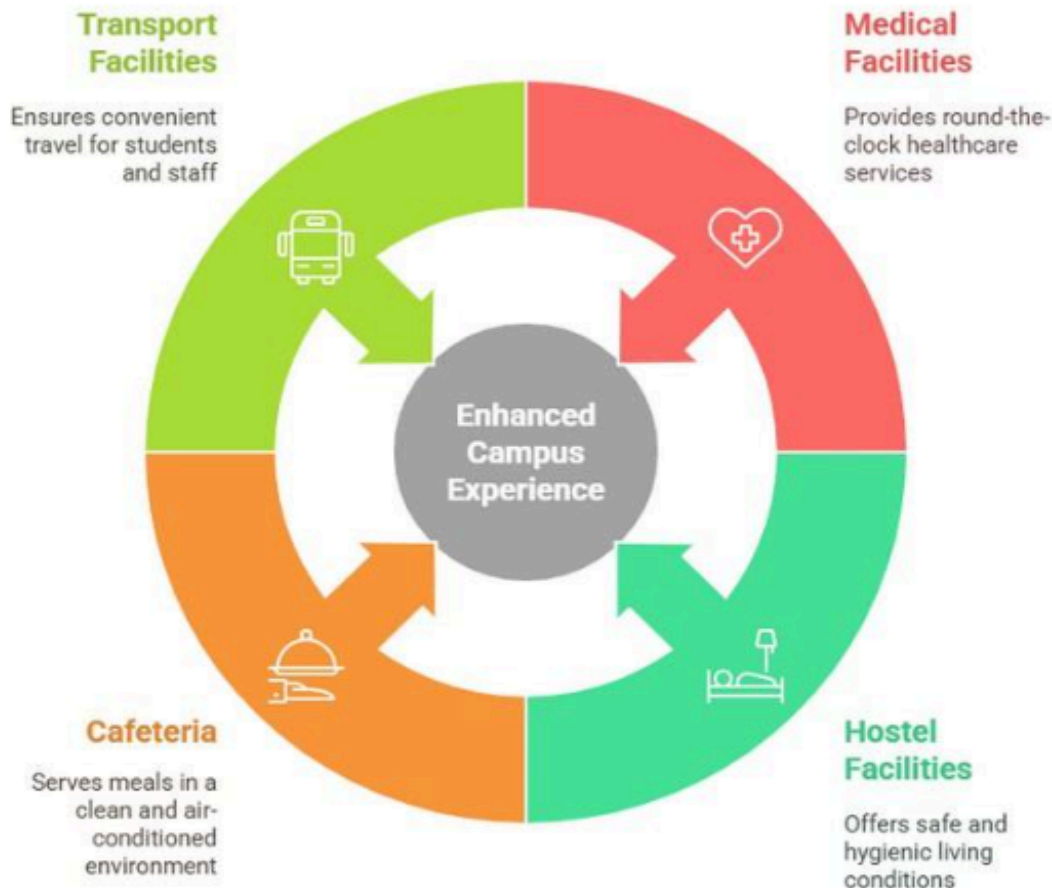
Transport Facilities

Ensures convenient travel for students and staff

Medical Facilities

Provides round-the-clock healthcare services

Enhanced Campus Experience

Cafeteria

Serves meals in a clean and air-conditioned environment

Hostel Facilities

Offers safe and hygienic living conditions